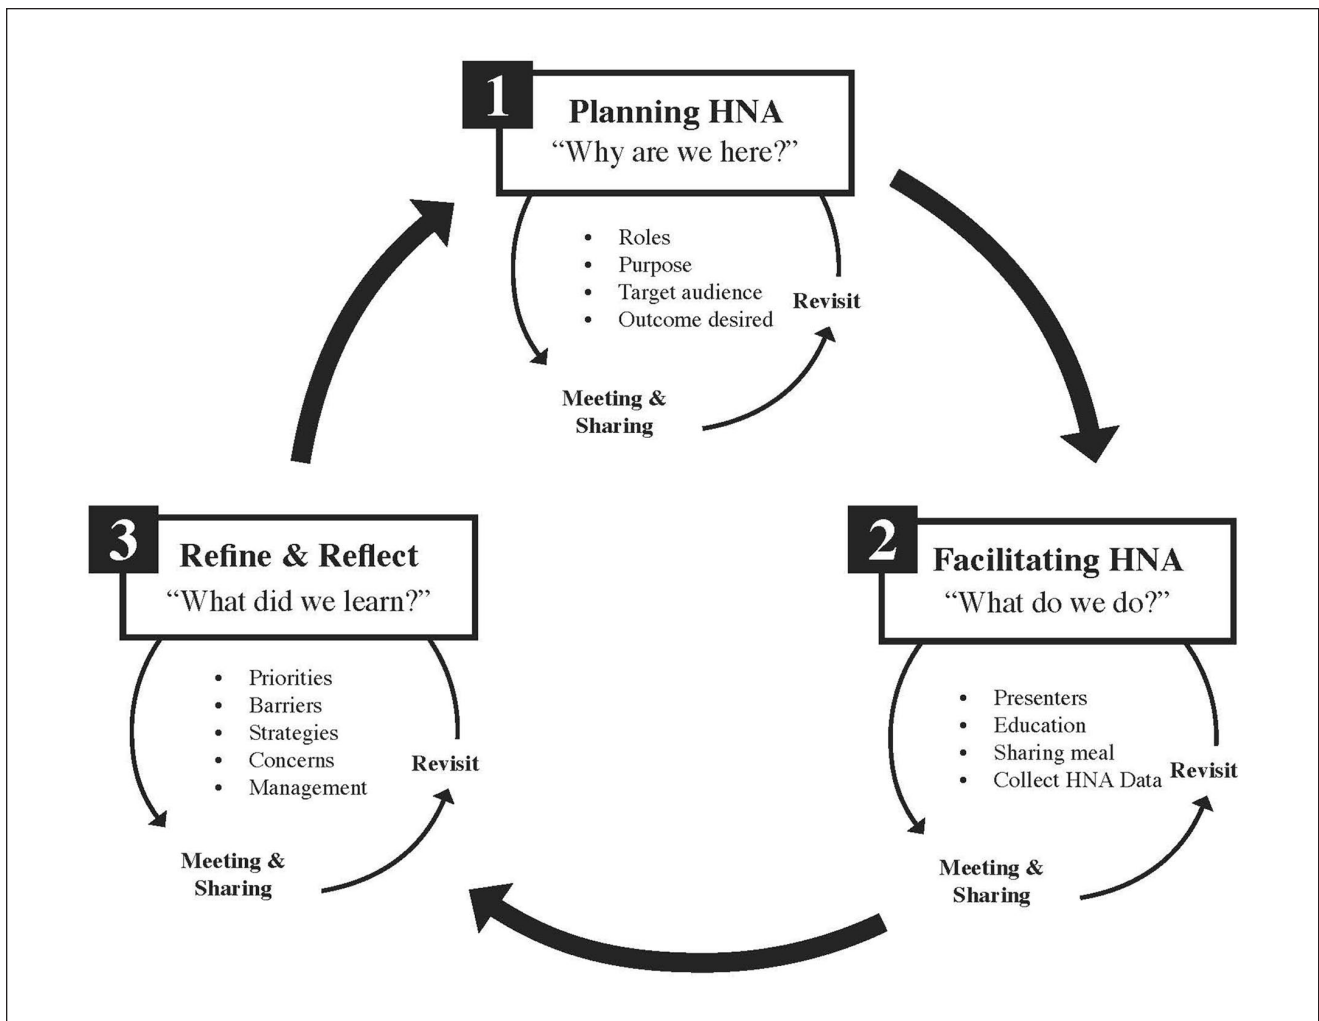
1
Planning HNA
“Why are we here?”

- Roles
- Purpose
- Target audience
- Outcome desired

Revisit

Meeting & Sharing

2
Facilitating HNA
“What do we do?”

- Presenters
- Education
- Sharing meal
- Collect HNA Data

Revisit

Meeting & Sharing

3
Refine & Reflect
“What did we learn?”

- Priorities
- Barriers
- Strategies
- Concerns
- Management

Revisit

Meeting & Sharing